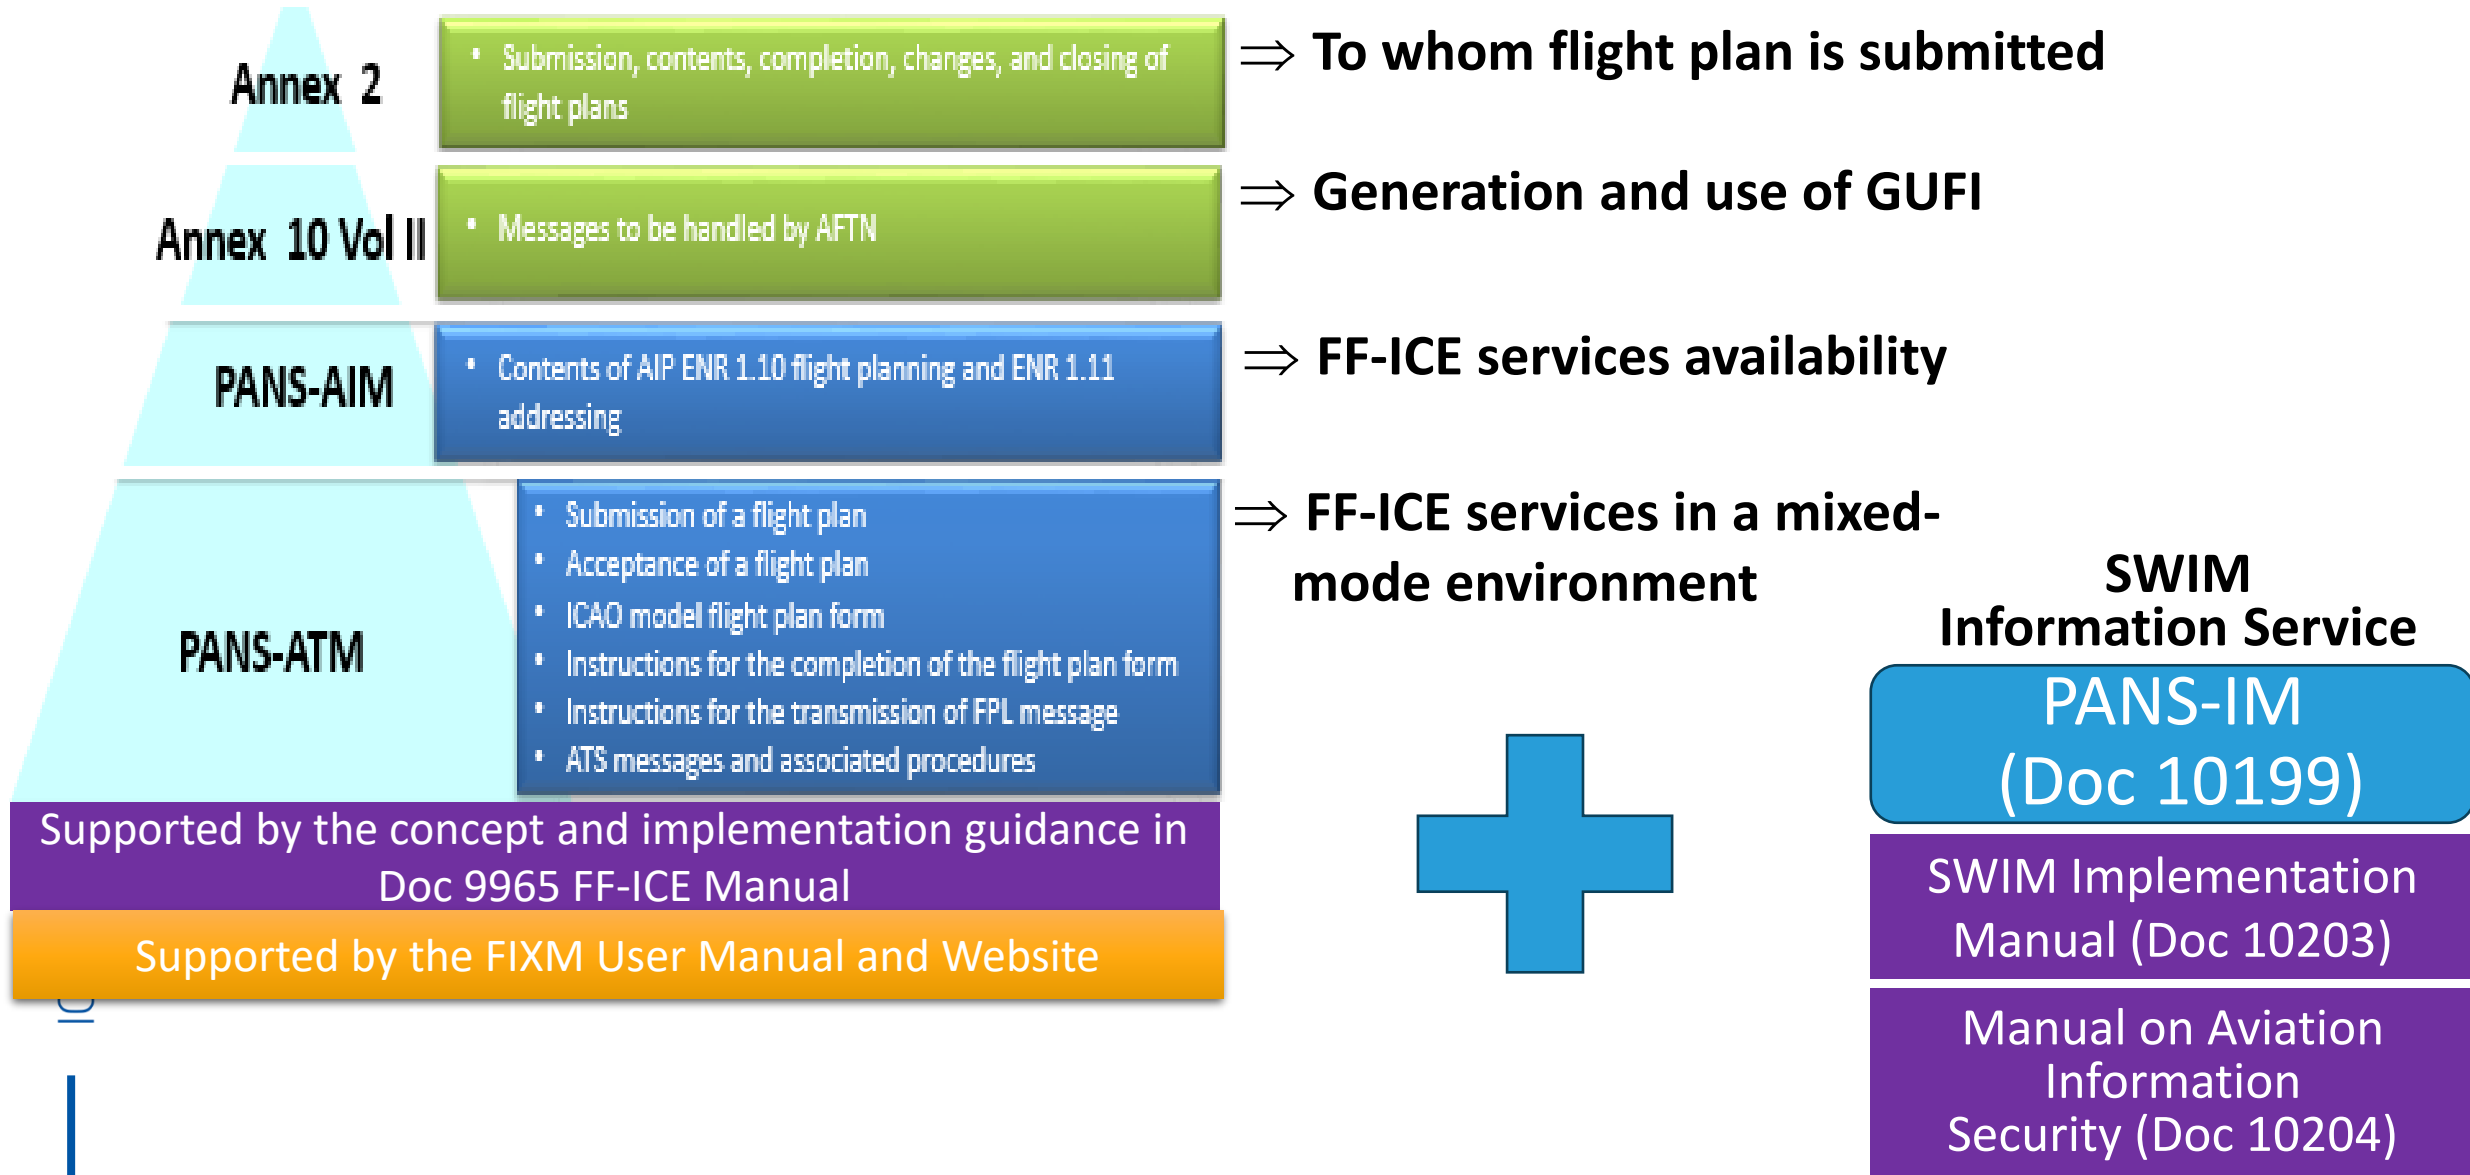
Annex 2

• Submission, contents, completion, changes, and closing of flight plans

$\Rightarrow$ To whom flight plan is submitted

Annex 10 Vol II

• Messages to be handled by AFTN

$\Rightarrow$ Generation and use of GUFI

PANS-AIM

• Contents of AIP ENR 1.10 flight planning and ENR 1.11 addressing

$\Rightarrow$ FF-ICE services availability

PANS-ATM

• Submission of a flight plan
• Acceptance of a flight plan
• ICAO model flight plan form
• Instructions for the completion of the flight plan form
• Instructions for the transmission of FPL message
• ATS messages and associated procedures

$\Rightarrow$ FF-ICE services in a mixed-mode environment

Supported by the concept and implementation guidance in Doc 9965 FF-ICE Manual

Supported by the FIXM User Manual and Website

SWIM Information Service

PANS-IM (Doc 10199)

SWIM Implementation Manual (Doc 10203)

Manual on Aviation Information Security (Doc 10204)